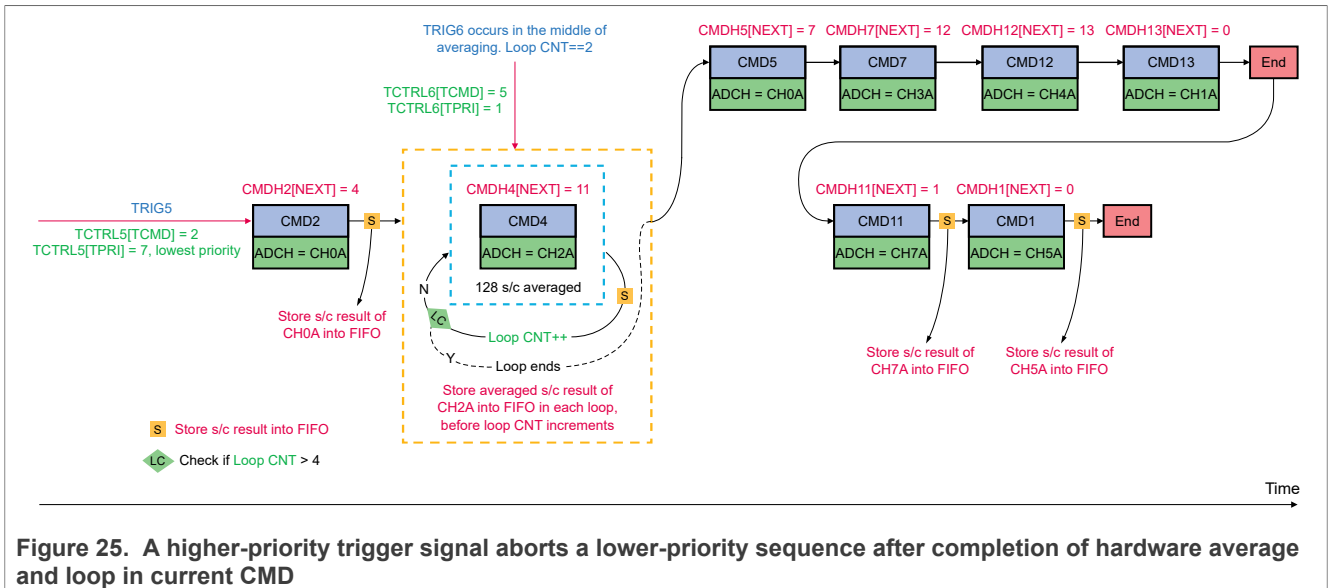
TRIG6 occurs in the middle of averaging. Loop CNT==2

CMDH5[NEXT] = 7 CMDH7[NEXT] = 12 CMDH12[NEXT] = 13 CMDH13[NEXT] = 0

CMD5 CMD7 CMD12 CMD13 End

ADCH = CH0A ADCH = CH3A ADCH = CH4A ADCH = CH1A

TCTRL6[TCMD] = 5
TCTRL6[TPRI] = 1

CMDH2[NEXT] = 4

CMDH4[NEXT] = 11

TRIG5

CMD2 S

TCTRL5[TCMD] = 2
TCTRL5[TPRI] = 7, lowest priority

ADCH = CH0A

CMD4

ADCH = CH2A

N

128 s/c averaged

S

LC

Loop CNT++

Y

Loop ends

Store s/c result of CH0A into FIFO

Store averaged s/c result of CH2A into FIFO in each loop, before loop CNT increments

CMDH11[NEXT] = 1 CMDH1[NEXT] = 0

CMD11 S CMD1 S End

ADCH = CH7A ADCH = CH5A

Store s/c result of CH7A into FIFO

Store s/c result of CH5A into FIFO

S Store s/c result into FIFO

LC Check if Loop CNT > 4

Time

Figure 25. A higher-priority trigger signal aborts a lower-priority sequence after completion of hardware average and loop in current CMD